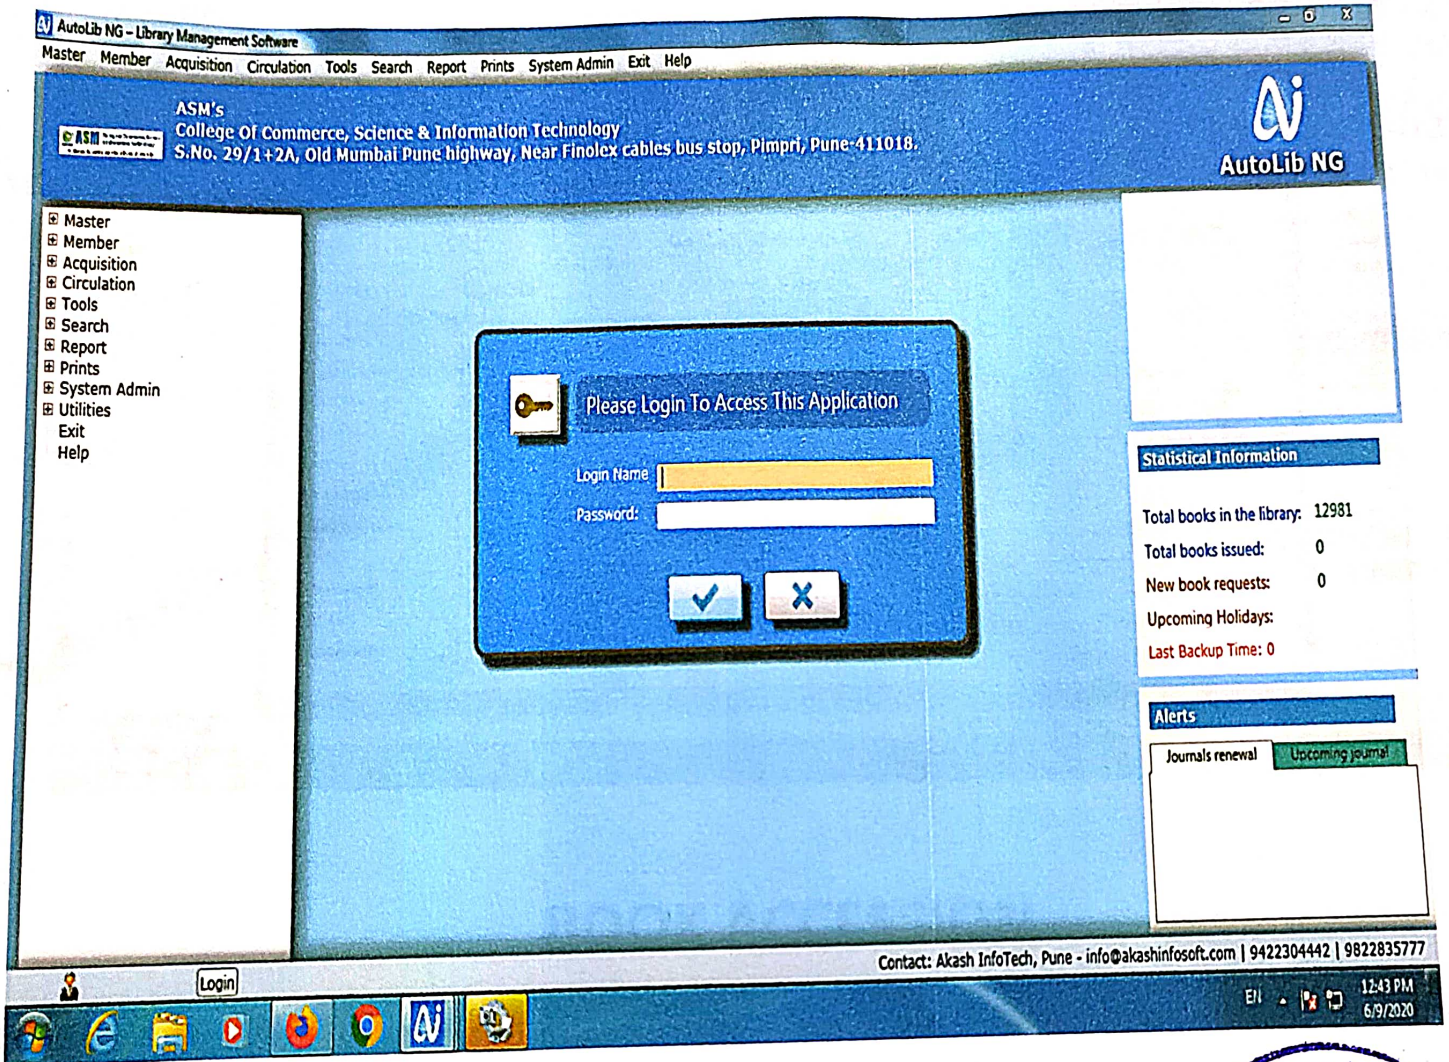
AutoLib NG – Library Management Software

Master Member Acquisition Circulation Tools Search Report Prints System Admin Exit Help

ASM's
College Of Commerce, Science & Information Technology
S.No. 29/1+2A, Old Mumbai Pune highway, Near Finolex cables bus stop, Pimpri, Pune-411018.

AutoLib NG

Master
Member
Acquisition
Circulation
Tools
Search
Report
Prints
System Admin
Utilities
Exit
Help

Please Login To Access This Application

Login Name
Password:

Statistical Information

Total books in the library: 12981
Total books issued: 0
New book requests: 0
Upcoming Holidays:
Last Backup Time: 0

Alerts

Journals renewal
Upcoming journal

Contact: Akash InfoTech, Pune - info@akashinfosoft.com | 9422304442 | 9822835777

Login

EN
12:43 PM
6/9/2020